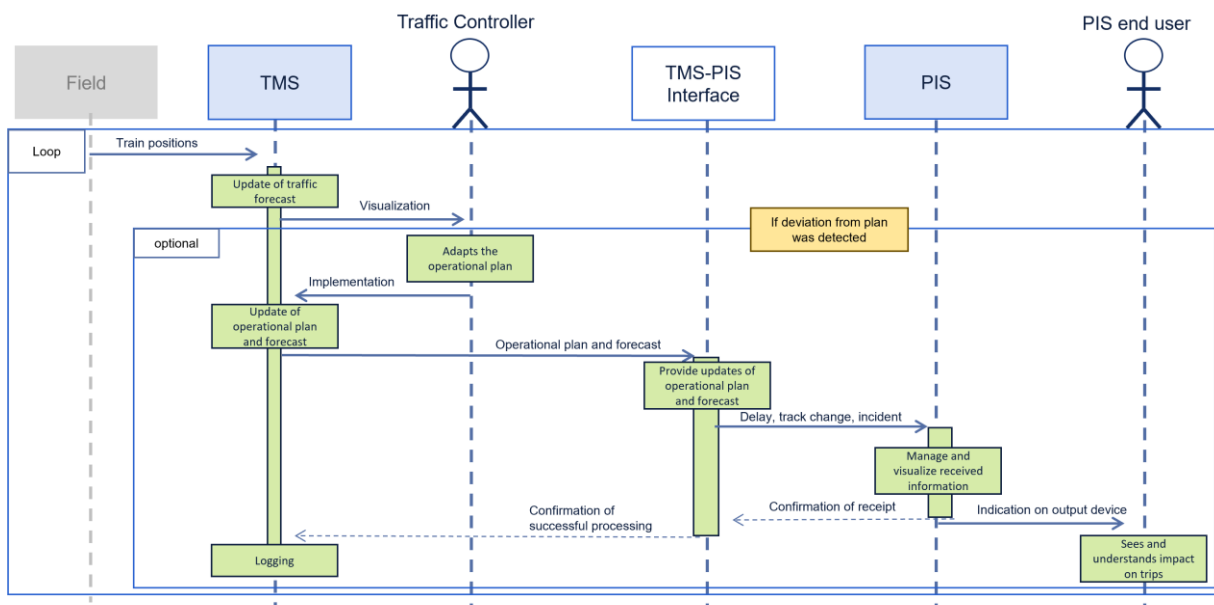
Traffic Controller

PIS end user

Field

TMS

TMS-PIS Interface

PIS

Loop

Train positions

Update of traffic forecast

Visualization

If deviation from plan was detected

optional

Adapts the operational plan

Implementation

Update of operational plan and forecast

Operational plan and forecast

Provide updates of operational plan and forecast

Delay, track change, incident

Manage and visualize received information

Confirmation of successful processing

Confirmation of receipt

Indication on output device

Sees and understands impact on trips

Logging